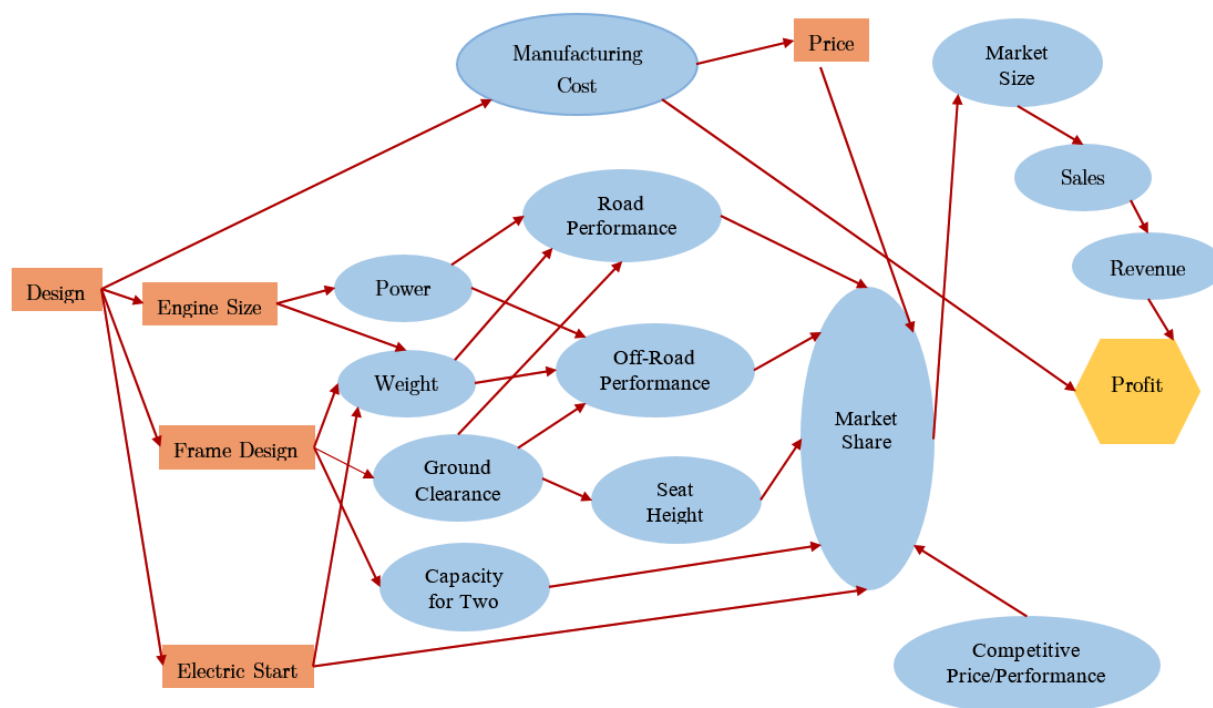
Manufacturing Cost

Price

Market Size

Sales

Revenue

Profit

Road Performance

Design

Engine Size

Power

Weight

Off-Road Performance

Market Share

Frame Design

Ground Clearance

Seat Height

Capacity for Two

Electric Start

Competitive Price/Performance